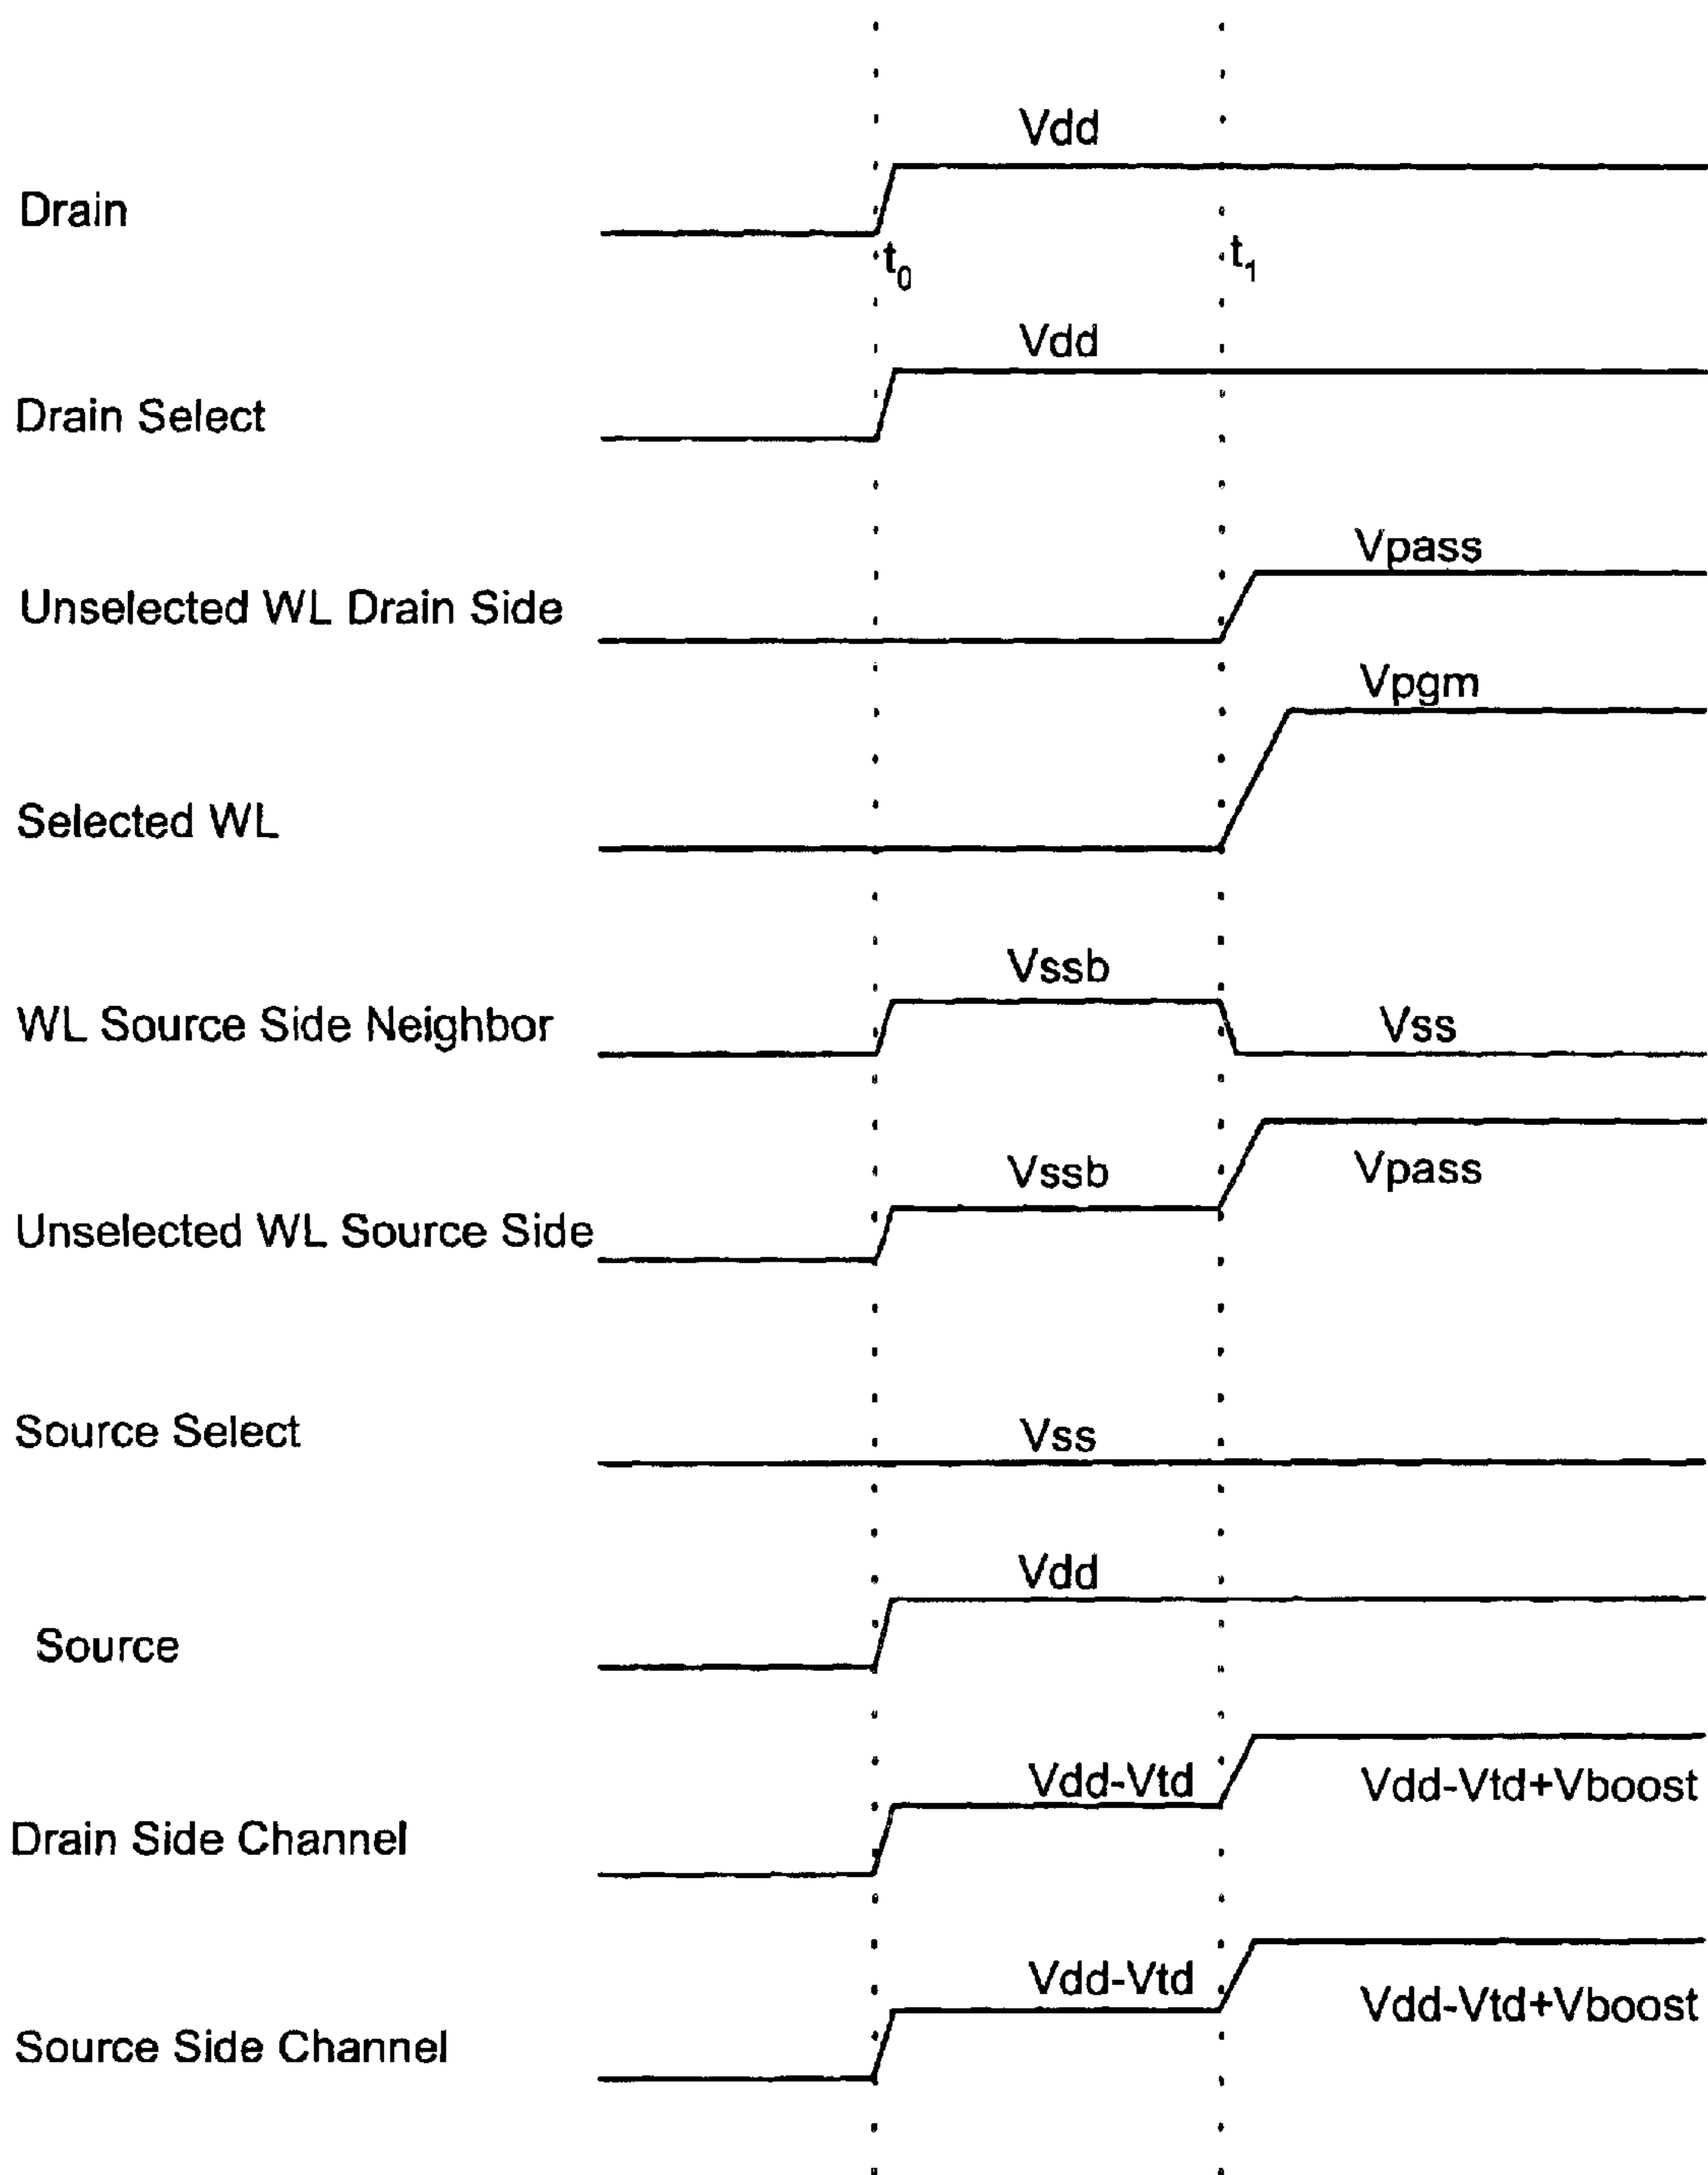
Vdd

Drain

$t_0$

$t_1$

Vdd

Drain Select

Vpass

Unselected WL Drain Side

Vpgm

Selected WL

Vssb

WL Source Side Neighbor

Vss

Vssb

Vpass

Unselected WL Source Side

Source Select

Vss

Vdd

Source

Vdd-Vtd

Vdd-Vtd+Vboost

Drain Side Channel

Vdd-Vtd

Vdd-Vtd+Vboost

Source Side Channel